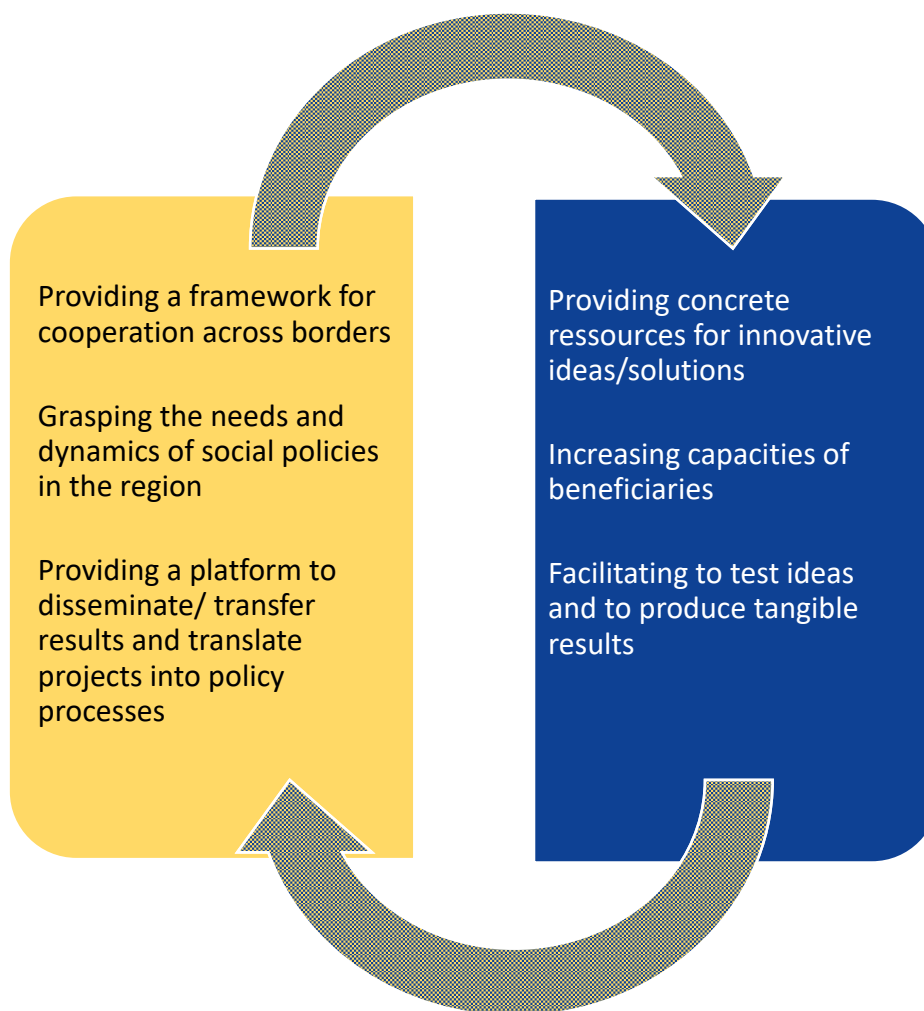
Providing a framework for cooperation across borders

Grasping the needs and dynamics of social policies in the region

Providing a platform to disseminate/ transfer results and translate projects into policy processes

Providing concrete ressources for innovative ideas/solutions

Increasing capacities of beneficiaries

Facilitating to test ideas and to produce tangible results